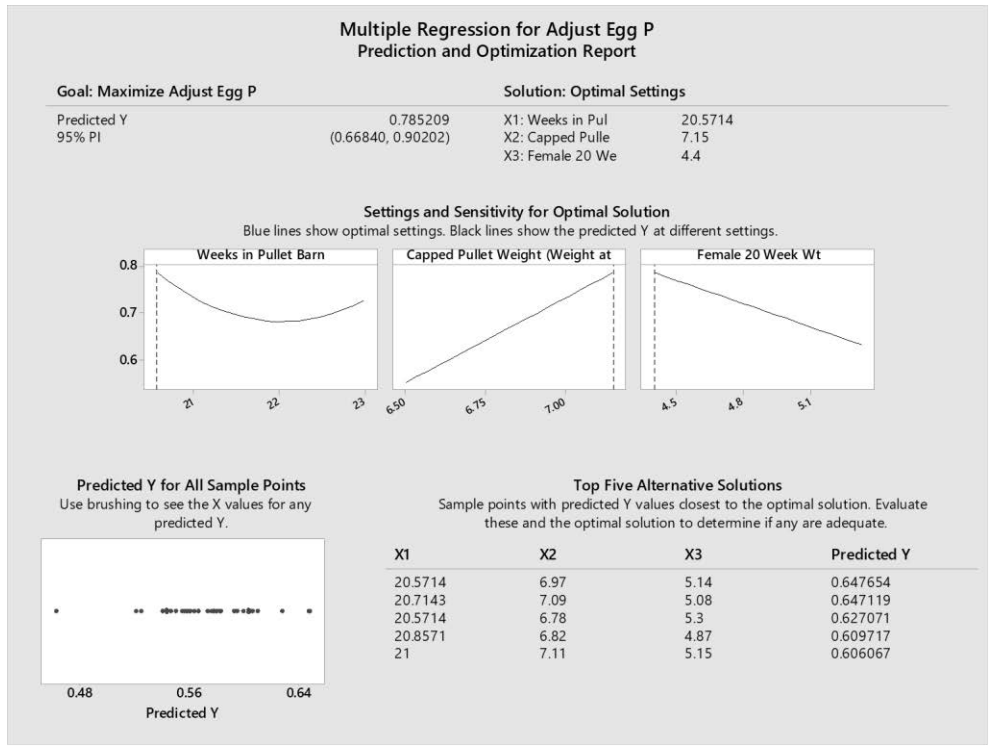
Multiple Regression for Adjust Egg P
Prediction and Optimization Report

Goal: Maximize Adjust Egg P

| | |
|---|---|
| Predicted Y | 0.785209 |
| 95% PI | (0.66840, 0.90202) |

Solution: Optimal Settings

| | |
|---|---|
| X1: Weeks in Pul | 20.5714 |
| X2: Capped Pulle | 7.15 |
| X3: Female 20 We | 4.4 |

Settings and Sensitivity for Optimal Solution
Blue lines show optimal settings. Black lines show the predicted Y at different settings.

Weeks in Pullet Barn
Capped Pullet Weight (Weight at
Female 20 Week Wt

0.8
0.7
0.6

21 22 23
6.50 6.75 7.00
4.5 4.8 5.1

Predicted Y for All Sample Points
Use brushing to see the X values for any predicted Y.

0.48 0.56 0.64
Predicted Y

Top Five Alternative Solutions
Sample points with predicted Y values closest to the optimal solution. Evaluate these and the optimal solution to determine if any are adequate.

| X1 | X2 | X3 | Predicted Y |
|---|---|---|---|
| 20.5714 | 6.97 | 5.14 | 0.647654 |
| 20.7143 | 7.09 | 5.08 | 0.647119 |
| 20.5714 | 6.78 | 5.3 | 0.627071 |
| 20.8571 | 6.82 | 4.87 | 0.609717 |
| 21 | 7.11 | 5.15 | 0.606067 |